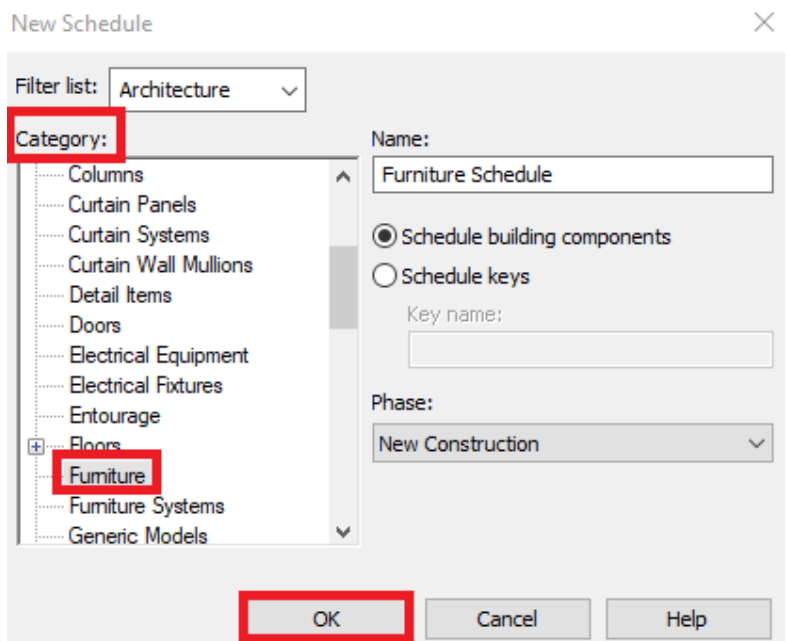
New Schedule

Filter list: Architecture

Category:

Columns
Curtain Panels
Curtain Systems
Curtain Wall Mullions
Detail Items
Doors
Electrical Equipment
Electrical Fixtures
Entourage
Floors
Furniture
Furniture Systems
Generic Models

Name:
Furniture Schedule

Schedule building components
Schedule keys

Key name:

Phase:
New Construction

OK
Cancel
Help